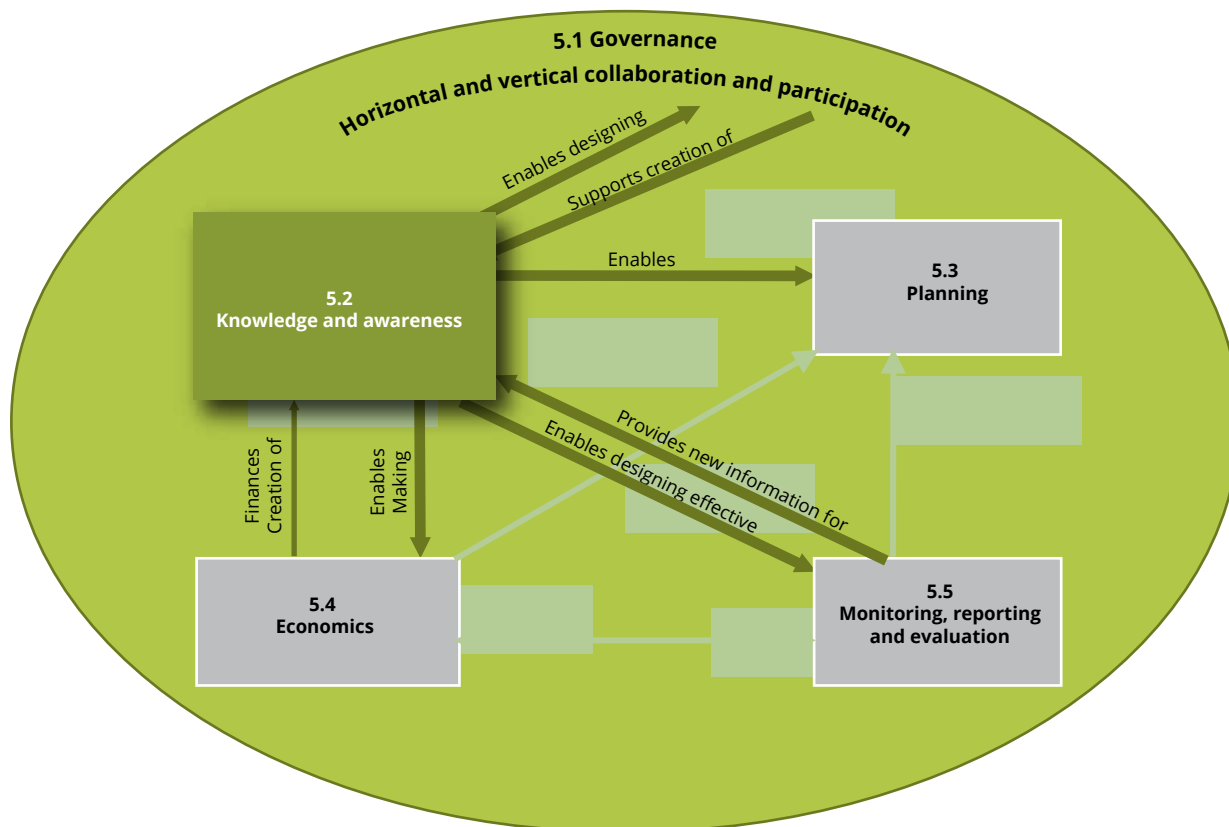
5.1 Governance

Horizontal and vertical collaboration and participation

Enables designing

Supports creation of

Enables

5.2
Knowledge and awareness

5.3
Planning

Provides new information for

Enables designing effective

Finances
Creation of

Enables
Making

5.4
Economics

5.5
Monitoring, reporting and evaluation